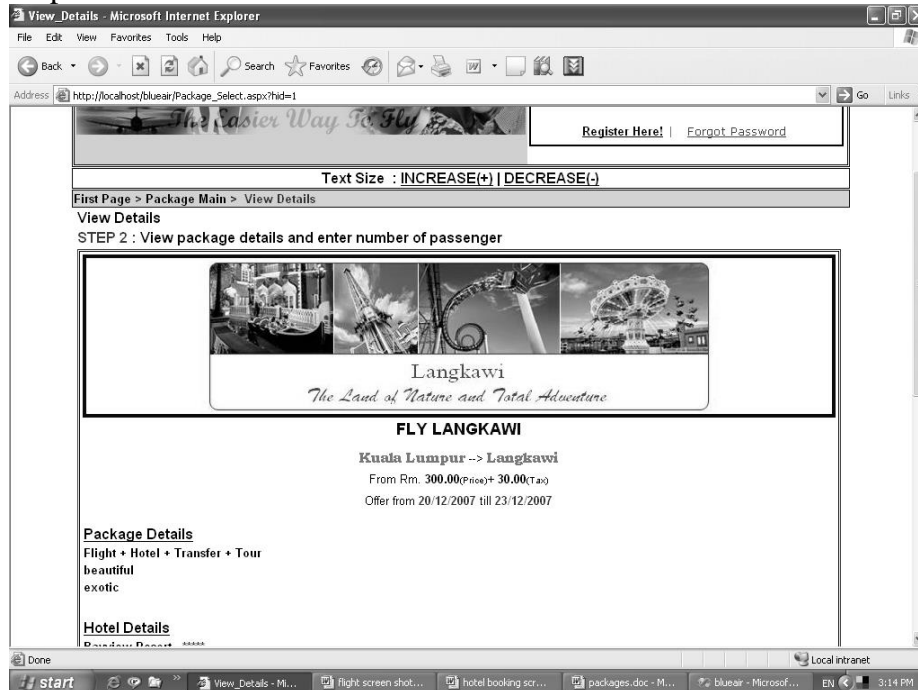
View_Details - Microsoft Internet Explorer

File Edit View Favorites Tools Help

Back Search Favorites

Address http://localhost/blueair/Package_Select.aspx?hid=1 Go Links

The Easier Way To Fly

Register Here! | Forgot Password

Text Size : INCREASE(+) | DECREASE(-)

First Page > Package Main > View Details

View Details

STEP 2 : View package details and enter number of passenger

Langkawi

The Land of Nature and Total Adventure

FLY LANGKAWI

Kuala Lumpur --> Langkawi

From Rm. 300.00(Price)+ 30.00(Tax)

Offer from 20/12/2007 till 23/12/2007

Package Details

Flight + Hotel + Transfer + Tour

beautiful

exotic

Hotel Details

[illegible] *****

Done Local intranet

start View_Details - Mi... flight screen shot... hotel booking scr... packages.doc - M... blueair - Microsof... EN 3:14 PM